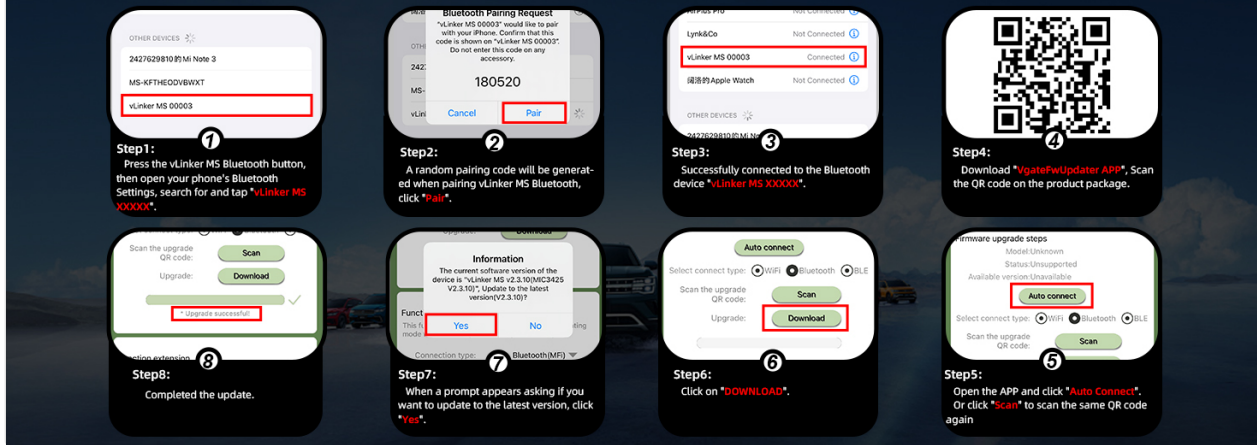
OTHER DEVICES

2427629810的 Mi Note 3

MS-KFTHEODVBWXT

vLinker MS 00003

1

Step1:
Press the vLinker MS Bluetooth button, then open your phone's Bluetooth Settings, search for and tap "vLinker MS XXXXX".

Bluetooth Pairing Request
"vLinker MS 00003" would like to pair with your iPhone. Confirm that this code is shown on "vLinker MS 00003". Do not enter this code on any accessory.

180520

Cancel
Pair

2

Step2:
A random pairing code will be generated when pairing vLinker MS Bluetooth, click "Pair".

AirPods Pro Not Connected

Lynk&Co Not Connected

vLinker MS 00003 Connected

阔洛的 Apple Watch Not Connected

OTHER DEVICES

2427629810的 Mi Note

3

Step3:
Successfully connected to the Bluetooth device "vLinker MS XXXXX".

4

Step4:
Download "VgateFwUpdater APP", Scan the QR code on the product package.

Scan the upgrade QR code:
Scan

Upgrade:
Download

* Upgrade successful!

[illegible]ction extension

8

Step8:
Completed the update.

Information
The current software version of the device is "vLinker MS v2.3.10(MIC3425 V2.3.10)", Update to the latest version(V2.3.10)?

Yes
No

Funct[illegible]

Connection type: Bluetooth(MFi)

7

Step7:
When a prompt appears asking if you want to update to the latest version, click "Yes".

Auto connect

Select connect type: WiFi Bluetooth BLE

Scan the upgrade QR code:
Scan

Upgrade:
Download

6

Step6:
Click on "DOWNLOAD".

Firmware upgrade steps
Model:Unknown
Status:Unsupported
Available version:Unavailable

Auto connect

Select connect type: WiFi Bluetooth BLE

Scan the upgrade QR code:
Scan

5

Step5:
Open the APP and click "Auto Connect". Or click "Scan" to scan the same QR code again